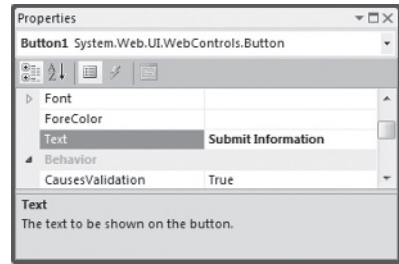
Properties

Button1 System.Web.UI.WebControls.Button

| | |
|---|---|
| Font | |
| ForeColor | |
| Text | Submit Information |
| Behavior | |
| CausesValidation | True |

Text

The text to be shown on the button.